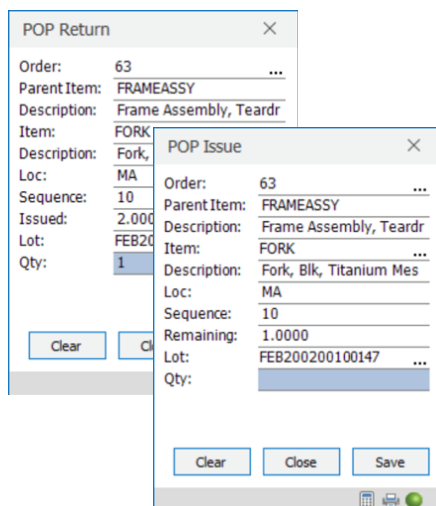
POP Return ×

Order: 63 ...
Parent Item: FRAMEASSY
Description: Frame Assembly, Teardr
Item: FORK
Description: Fork,
Loc: MA
Sequence: 10
Issued: 2.000
Lot: FEB20
Qty: 1

Clear Cl

POP Issue ×

Order: 63 ...
Parent Item: FRAMEASSY
Description: Frame Assembly, Teardr
Item: FORK
Description: Fork, Blk, Titanium Mes
Loc: MA
Sequence: 10
Remaining: 1.0000
Lot: FEB200200100147 ...
Qty:

Clear Close Save